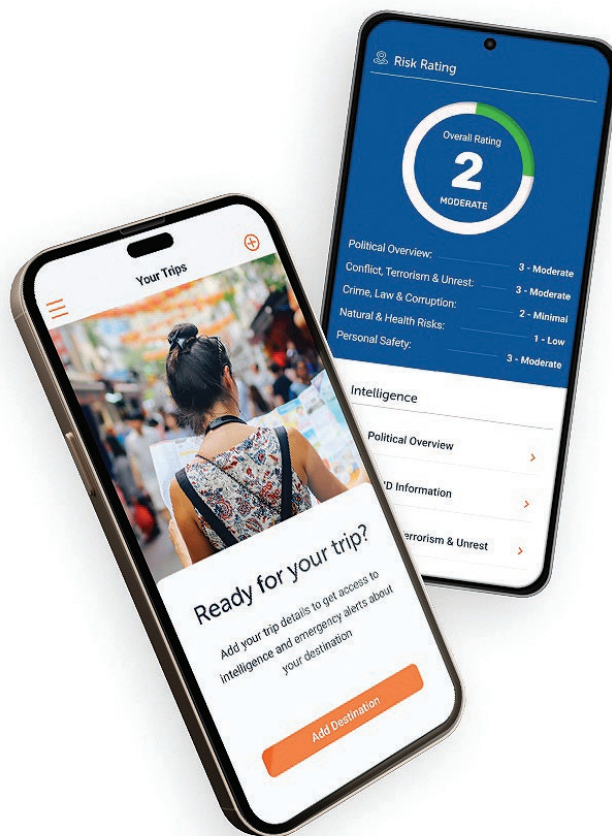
Risk Rating

Overall Rating
2
MODERATE

Political Overview: 3 - Moderate
Conflict, Terrorism & Unrest: 3 - Moderate
Crime, Law & Corruption: 2 - Minimal
Natural & Health Risks: 1 - Low
Personal Safety: 3 - Moderate

Intelligence

Political Overview
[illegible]D Information
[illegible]errorism & Unrest

Your Trips

Ready for your trip?

Add your trip details to get access to intelligence and emergency alerts about your destination

Add Destination